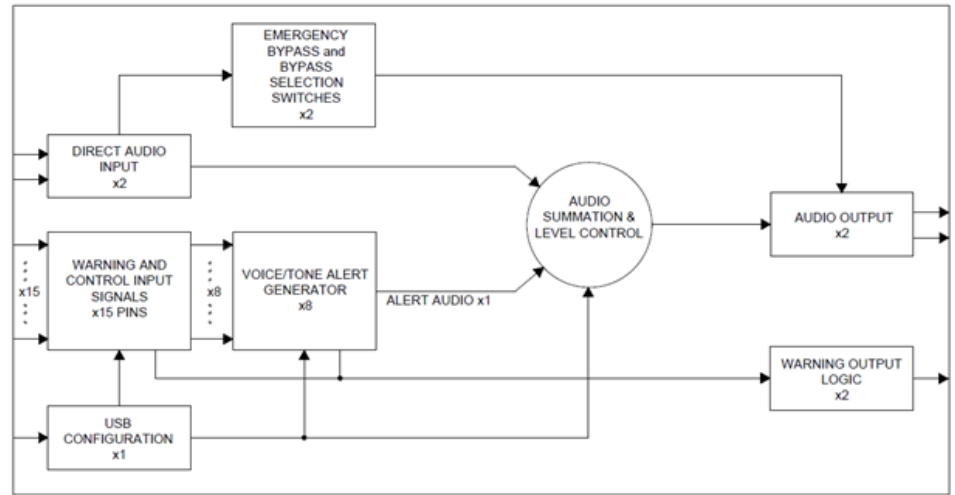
EMERGENCY BYPASS and BYPASS SELECTION SWITCHES x2

DIRECT AUDIO INPUT x2

AUDIO SUMMATION & LEVEL CONTROL

AUDIO OUTPUT x2

x15

WARNING AND CONTROL INPUT SIGNALS x15 PINS

x8

VOICE/TONE ALERT GENERATOR x8

ALERT AUDIO x1

WARNING OUTPUT LOGIC x2

USB CONFIGURATION x1